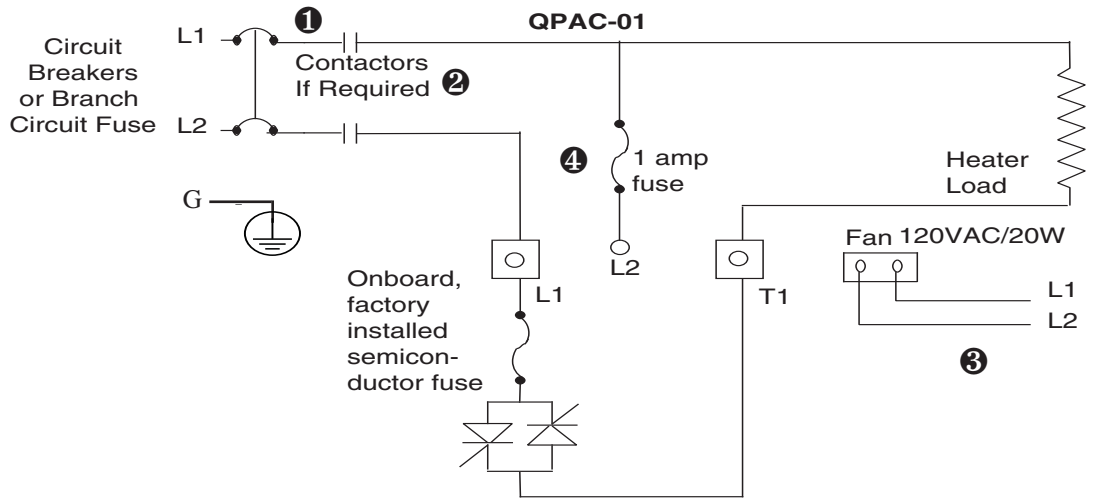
Circuit Breakers or Branch Circuit Fuse

L1

L2

G

❶

Contactors If Required ❷

QPAC-01

❹

1 amp fuse

L2

Heater Load

Onboard, factory installed semiconductor fuse

L1

T1

Fan 120VAC/20W

L1

L2

❸